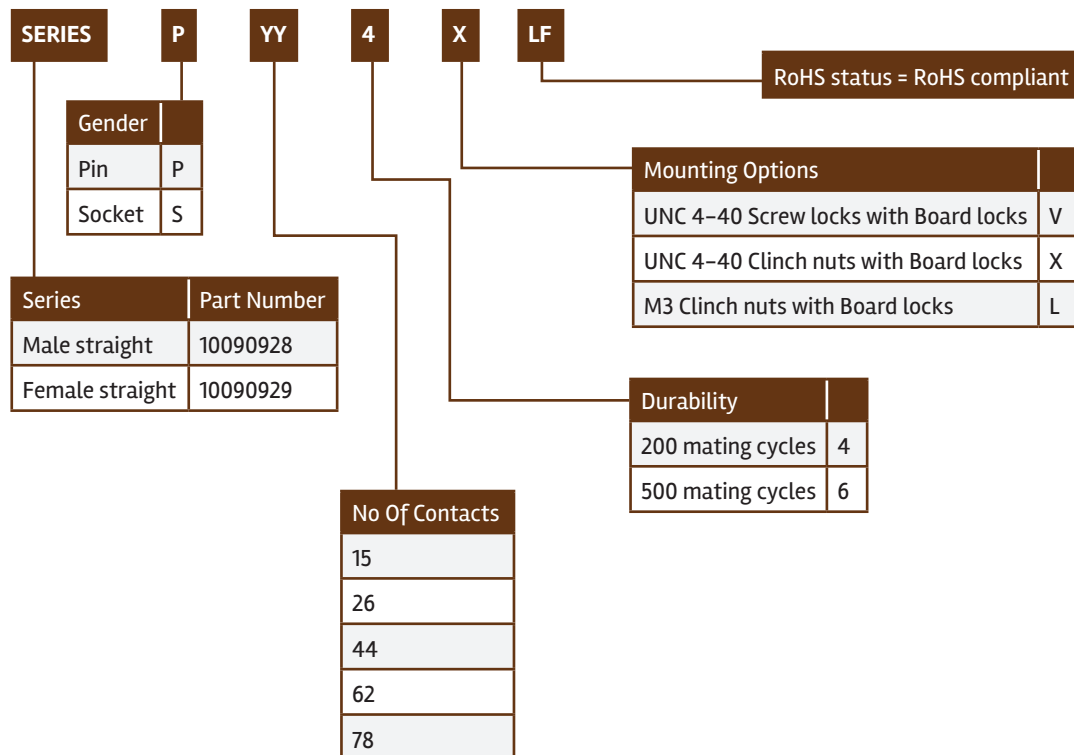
SERIES P YY 4 X LF

RoHS status = RoHS compliant

| Gender | |
|---|---|
| Pin | P |
| Socket | S |

| Mounting Options | |
|---|---|
| UNC 4-40 Screw locks with Board locks | V |
| UNC 4-40 Clinch nuts with Board locks | X |
| M3 Clinch nuts with Board locks | L |

| Series | Part Number |
|---|---|
| Male straight | 10090928 |
| Female straight | 10090929 |

| Durability | |
|---|---|
| 200 mating cycles | 4 |
| 500 mating cycles | 6 |

| No Of Contacts |
|---|
| 15 |
| 26 |
| 44 |
| 62 |
| 78 |